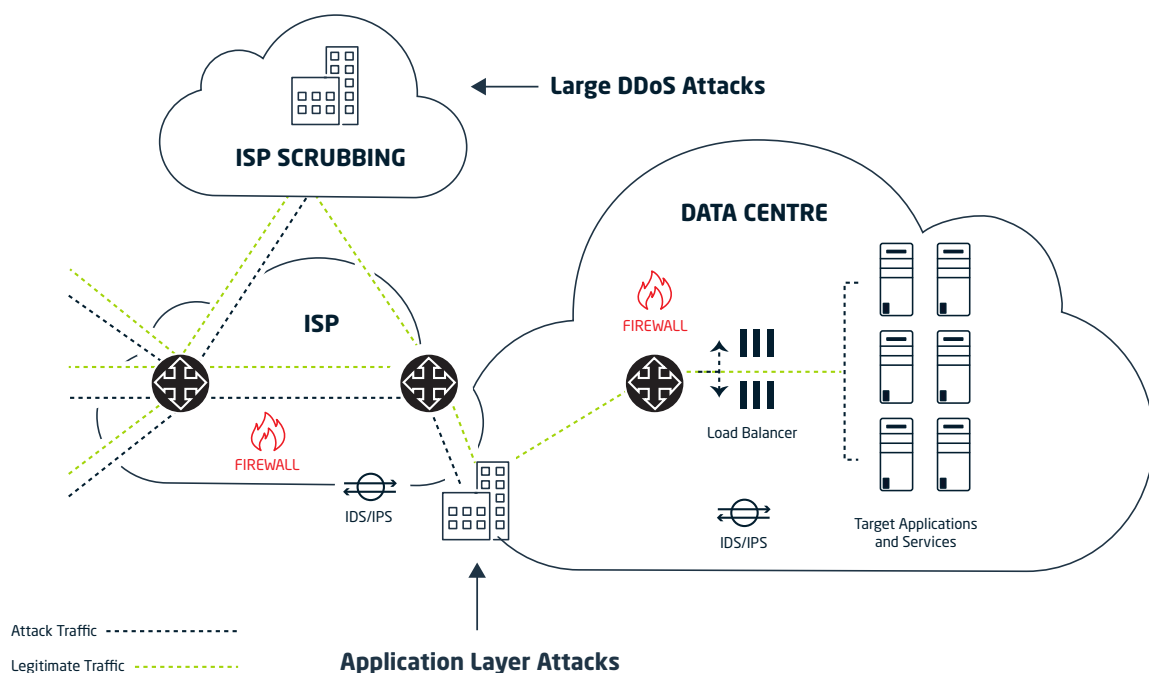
Large DDoS Attacks

ISP SCRUBBING

DATA CENTRE

ISP

FIREWALL

FIREWALL

Load Balancer

IDS/IPS

IDS/IPS

Target Applications and Services

Attack Traffic

Legitimate Traffic

Application Layer Attacks